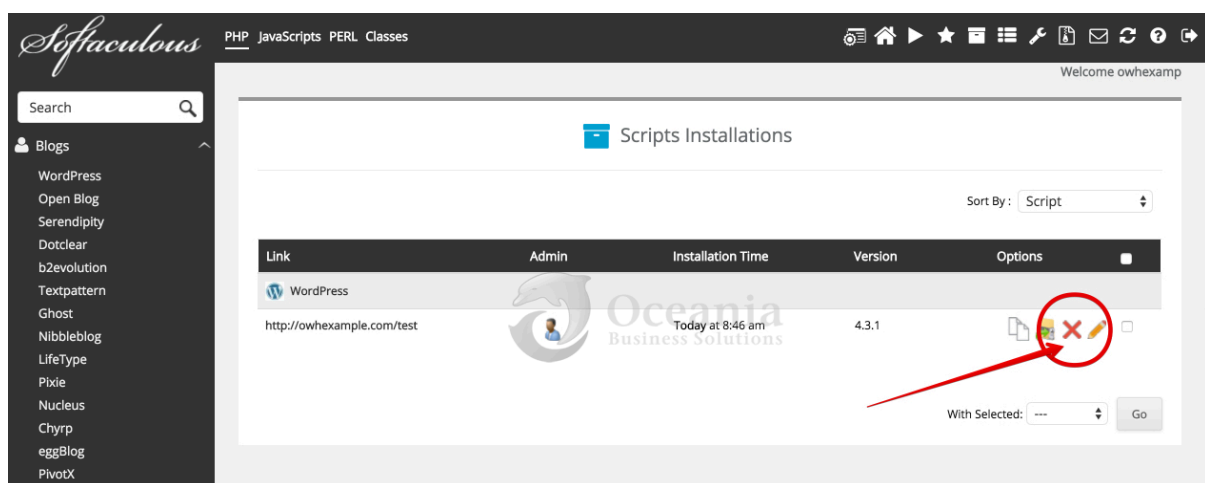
Softaculous

PHP JavaScripts PERL Classes

Welcome owhexamp

Search

Blogs

WordPress
Open Blog
Serendipity
Dotclear
b2evolution
Textpattern
Ghost
Nibbleblog
LifeType
Pixie
Nucleus
Chyrp
eggBlog
PivotX

Scripts Installations

Sort By : Script

| Link | Admin | Installation Time | Version | Options |
|---|---|---|---|---|
| WordPress | | | | |
| http://owhexample.com/test | | Today at 8:46 am | 4.3.1 | |

Oceania
Business Solutions

With Selected: --- Go